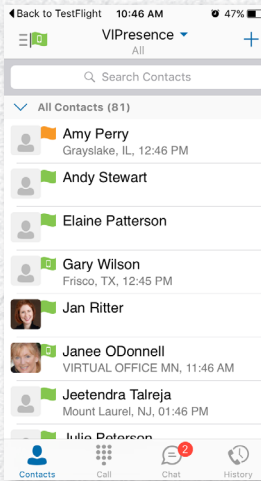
Back to TestFlight 10:46 AM 47%

VIPresence
All

Search Contacts

All Contacts (81)

Amy Perry
Grayslake, IL, 12:46 PM

Andy Stewart

Elaine Patterson

Gary Wilson
Frisco, TX, 12:45 PM

Jan Ritter

Janee ODonnell
VIRTUAL OFFICE MN, 11:46 AM

Jeetendra Talreja
Mount Laurel, NJ, 01:46 PM

Julie Peterson

Contacts Call 2 Chat History